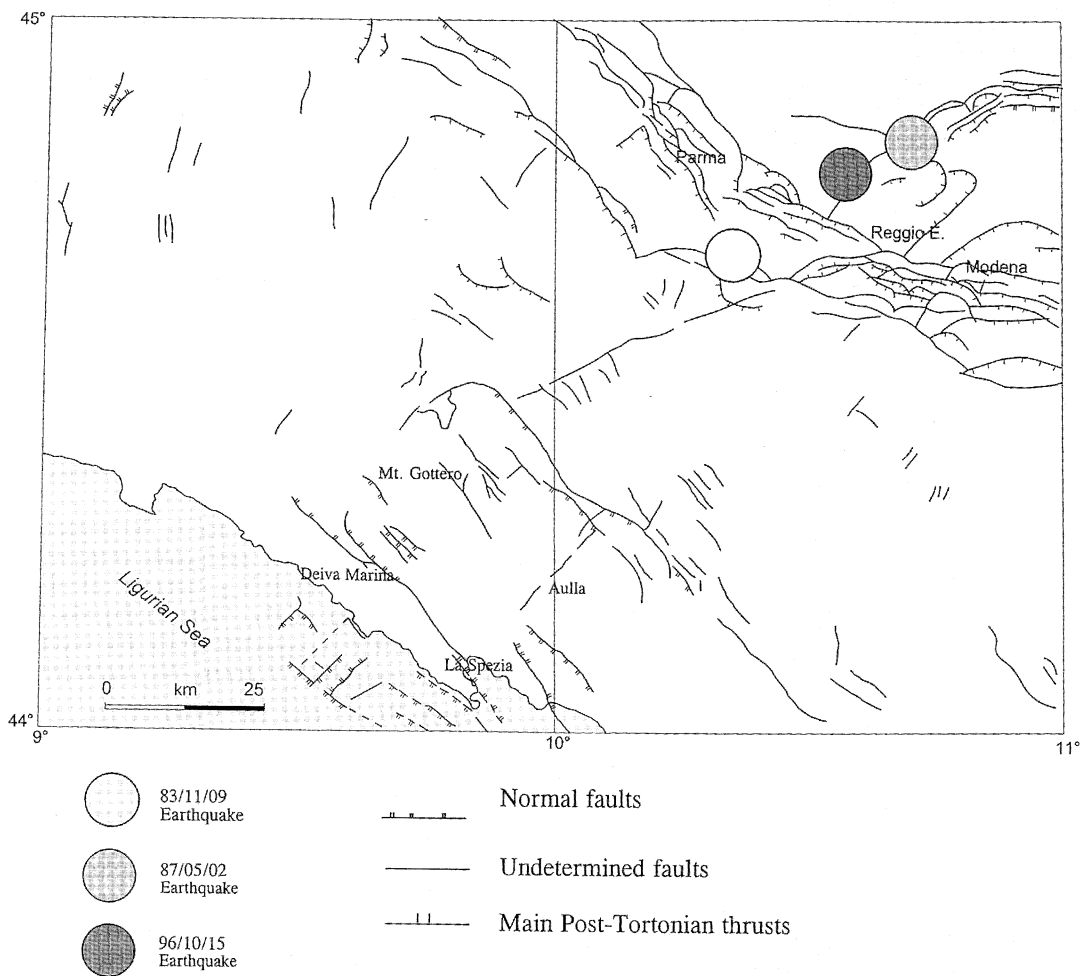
45°

Parma

Reggio E.

Modena

Mt. Gottero

Deiva Marina

Aulla

Ligurian Sea

La Spezia

0 km 25

44°

9°

10°

11°

83/11/09
Earthquake

87/05/02
Earthquake

96/10/15
Earthquake

Normal faults

Undetermined faults

Main Post-Tortonian thrusts